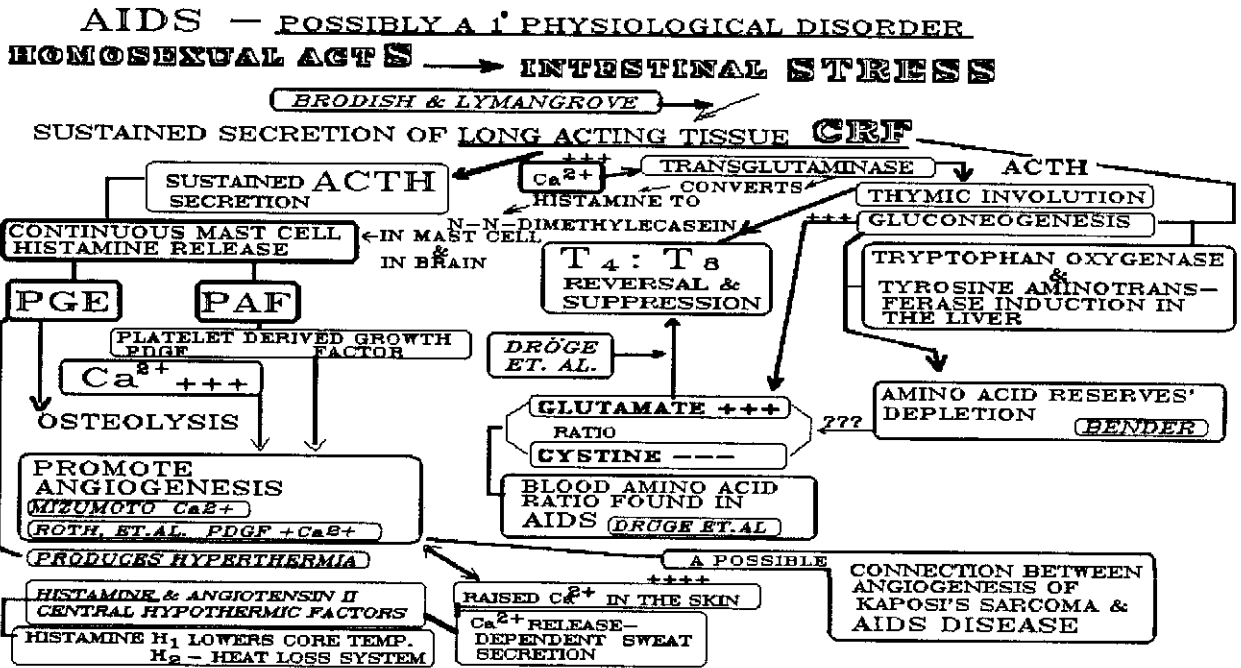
AIDS — POSSIBLY A 1' PHYSIOLOGICAL DISORDER

HOMOSEXUAL ACTS → INTESTINAL STRESS

BRODISH & LYMANGROVE

SUSTAINED SECRETION OF LONG ACTING TISSUE CRF

SUSTAINED ACTH SECRETION

$Ca^{2+}$ +++

TRANSGLUTAMINASE

CONVERTS

HISTAMINE TO

N-N-DIMETHYLECASEIN

IN MAST CELL & IN BRAIN

ACTH

THYMIC INVOLUTION

+++ GLUCONEOGENESIS

CONTINUOUS MAST CELL HISTAMINE RELEASE

$T_4 : T_8$ REVERSAL & SUPPRESSION

TRYPTOPHAN OXYGENASE & TYROSINE AMINOTRANSFERASE INDUCTION IN THE LIVER

PGE

PAF

PLATELET DERIVED GROWTH FACTOR PDGF

DRÖGE ET. AL.

$Ca^{2+}$ +++

OSTEOLYSIS

AMINO ACID RESERVES' DEPLETION

BENDER

GLUTAMATE +++

RATIO

CYSTINE ---

???

PROMOTE ANGIOGENESIS

MIZUMOTO $Ca2+$

ROTH, ET.AL. PDGF $+Ca2+$

BLOOD AMINO ACID RATIO FOUND IN AIDS

DRÖGE ET.AL

PRODUCES HYPERTHERMIA

A POSSIBLE

CONNECTION BETWEEN ANGIOGENESIS OF KAPOSI'S SARCOMA & AIDS DISEASE

HISTAMINE & ANGIOTENSIN II CENTRAL HYPOTHERMIC FACTORS

++++

RAISED $Ca^{2+}$ IN THE SKIN

HISTAMINE $H_1$ LOWERS CORE TEMP. $H_2$ - HEAT LOSS SYSTEM

$Ca^{2+}$ RELEASE-DEPENDENT SWEAT SECRETION